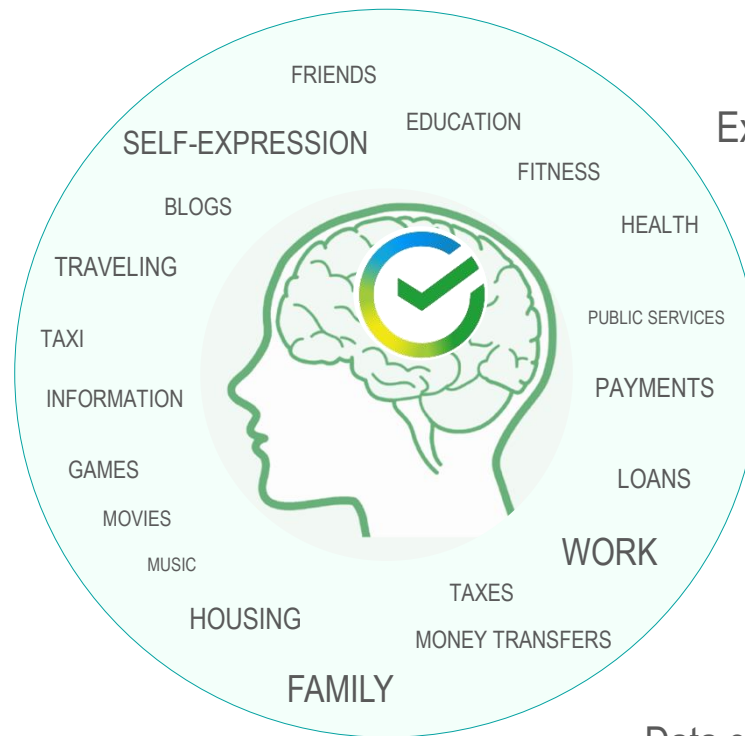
FRIENDS

SELF-EXPRESSION

EDUCATION

Ex

FITNESS

BLOGS

HEALTH

TRAVELING

TAXI

PUBLIC SERVICES

PAYMENTS

INFORMATION

GAMES

LOANS

MOVIES

WORK

MUSIC

TAXES

HOUSING

MONEY TRANSFERS

FAMILY

Data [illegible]